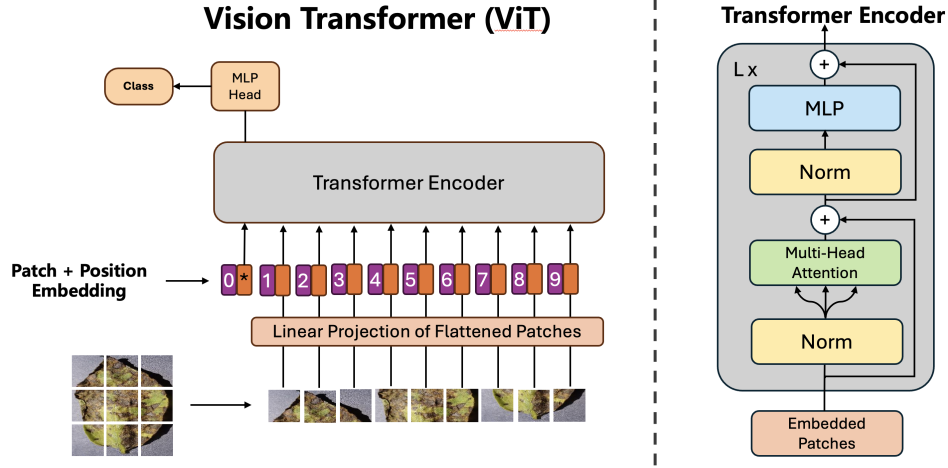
Vision Transformer (ViT)

Class

MLP Head

Transformer Encoder

Patch + Position Embedding

0 * 1 2 3 4 5 6 7 8 9

Linear Projection of Flattened Patches

Transformer Encoder

L x

+

MLP

Norm

+

Multi-Head Attention

Norm

Embedded Patches